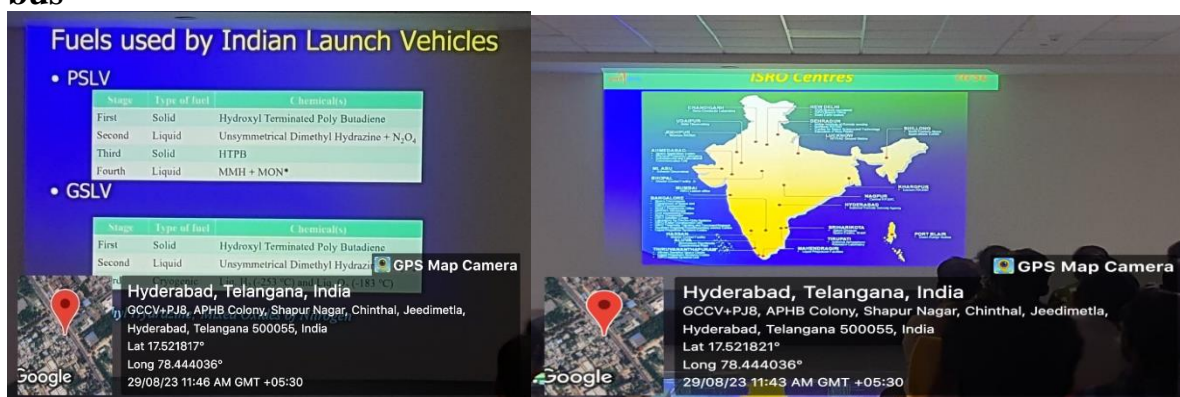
bus

Fuels used by Indian Launch Vehicles

• PSLV

| Stage | Type of fuel | Chemical(s) |
|---|---|---|
| First | Solid | Hydroxyl Terminated Poly Butadiene |
| Second | Liquid | Unsymmetrical Dimethyl Hydrazine + $N_2O_4$ |
| Third | Solid | HTPB |
| Fourth | Liquid | MMH + MON* |

• GSLV

| Stage | Type of fuel | Chemical(s) |
|---|---|---|
| First | Solid | Hydroxyl Terminated Poly Butadiene |
| Second | Liquid | Unsymmetrical Dimethyl Hydrazi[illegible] |
| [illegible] | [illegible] | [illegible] (183 °C) |

GPS Map Camera
Hyderabad, Telangana, India
GCCV+PJ8, APHB Colony, Shapur Nagar, Chinthal, Jeedimetla, Hyderabad, Telangana 500055, India
Lat 17.521817°
Long 78.444036°
29/08/23 11:46 AM GMT +05:30
Google

ISRO Centres

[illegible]

GPS Map Camera
Hyderabad, Telangana, India
GCCV+PJ8, APHB Colony, Shapur Nagar, Chinthal, Jeedimetla, Hyderabad, Telangana 500055, India
Lat 17.521821°
Long 78.444036°
29/08/23 11:43 AM GMT +05:30
Google